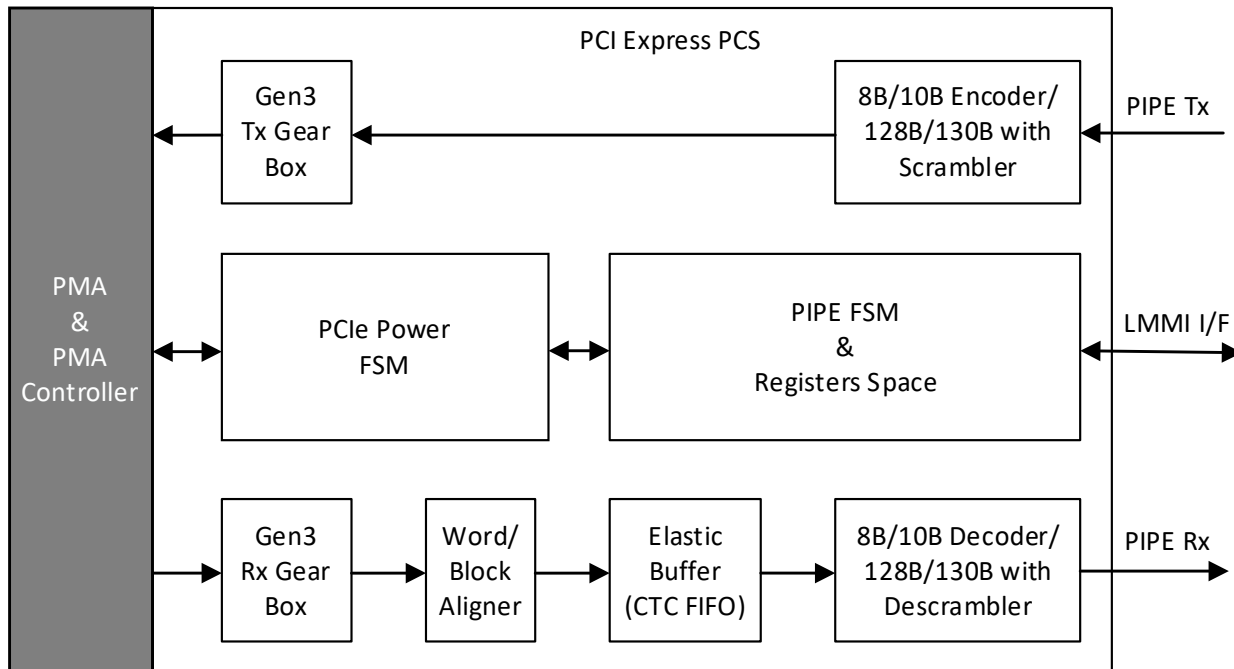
PCI Express PCS

Gen3 Tx Gear Box

8B/10B Encoder/ 128B/130B with Scrambler

PIPE Tx

PMA & PMA Controller

PCIe Power FSM

PIPE FSM & Registers Space

LMMI I/F

Gen3 Rx Gear Box

Word/ Block Aligner

Elastic Buffer (CTC FIFO)

8B/10B Decoder/ 128B/130B with Descrambler

PIPE Rx